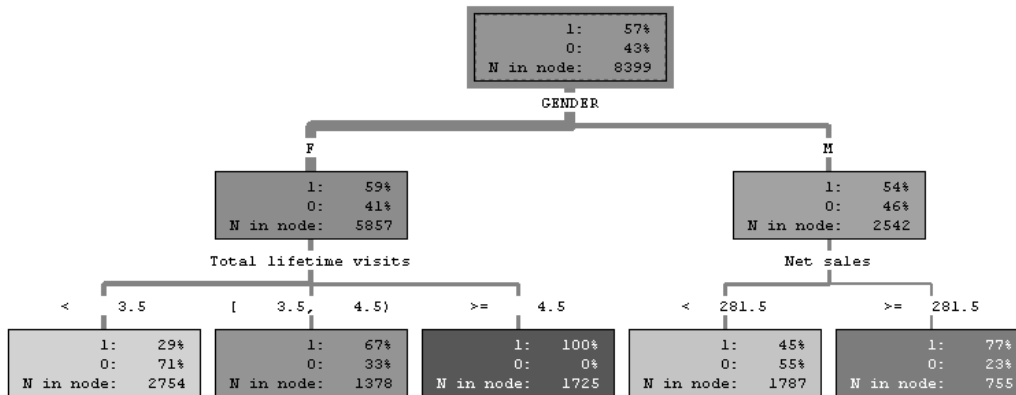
1: 57%
0: 43%
N in node: 8399

GENDER

F

1: 59%
0: 41%
N in node: 5857

Total lifetime visits

< 3.5

1: 29%
0: 71%
N in node: 2754

[ 3.5, 4.5)

1: 67%
0: 33%
N in node: 1378

>= 4.5

1: 100%
0: 0%
N in node: 1725

M

1: 54%
0: 46%
N in node: 2542

Net sales

< 281.5

1: 45%
0: 55%
N in node: 1787

>= 281.5

1: 77%
0: 23%
N in node: 755